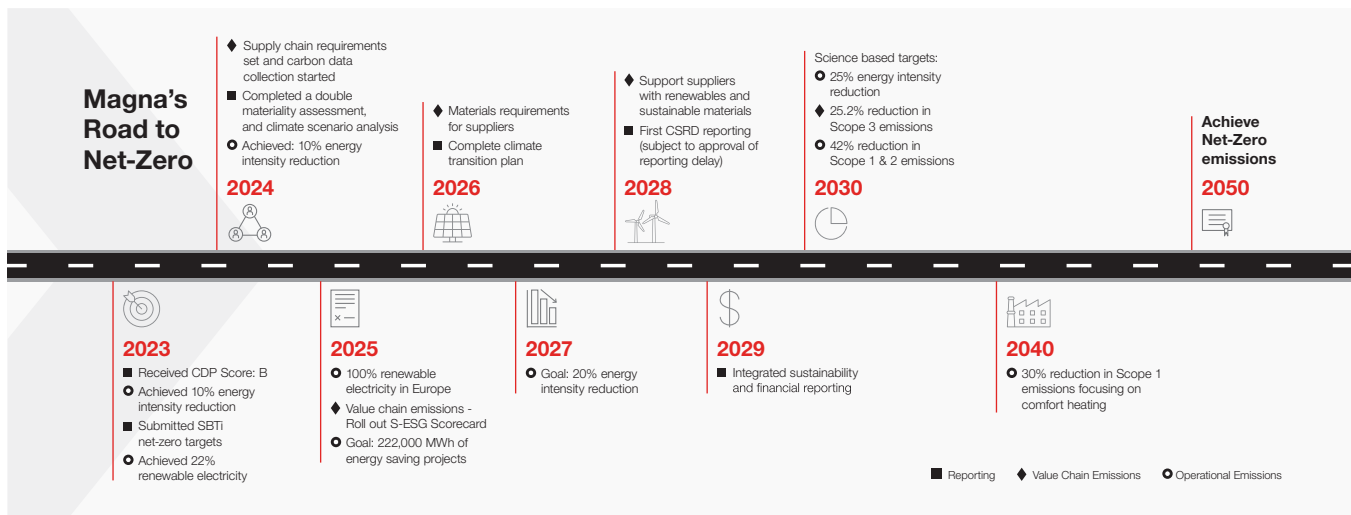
Magna's Road to Net-Zero

Supply chain requirements set and carbon data collection started
Completed a double materiality assessment, and climate scenario analysis
Achieved: 10% energy intensity reduction
2024

Materials requirements for suppliers
Complete climate transition plan
2026

Support suppliers with renewables and sustainable materials
First CSRD reporting (subject to approval of reporting delay)
2028

Science based targets:
25% energy intensity reduction
25.2% reduction in Scope 3 emissions
42% reduction in Scope 1 & 2 emissions
2030

Achieve Net-Zero emissions
2050

2023
Received CDP Score: B
Achieved 10% energy intensity reduction
Submitted SBTi net-zero targets
Achieved 22% renewable electricity

2025
100% renewable electricity in Europe
Value chain emissions - Roll out S-ESG Scorecard
Goal: 222,000 MWh of energy saving projects

2027
Goal: 20% energy intensity reduction

2029
Integrated sustainability and financial reporting

2040
30% reduction in Scope 1 emissions focusing on comfort heating

Reporting
Value Chain Emissions
Operational Emissions